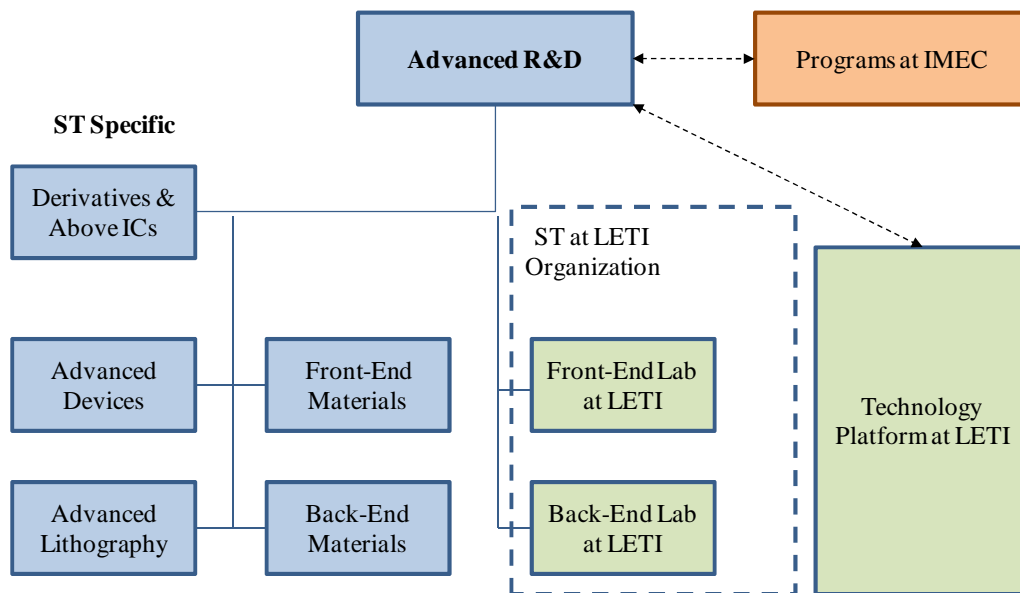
Advanced R&D

Programs at IMEC

ST Specific

Derivatives & Above ICs

ST at LETI Organization

Technology Platform at LETI

Advanced Devices

Front-End Materials

Front-End Lab at LETI

Advanced Lithography

Back-End Materials

Back-End Lab at LETI